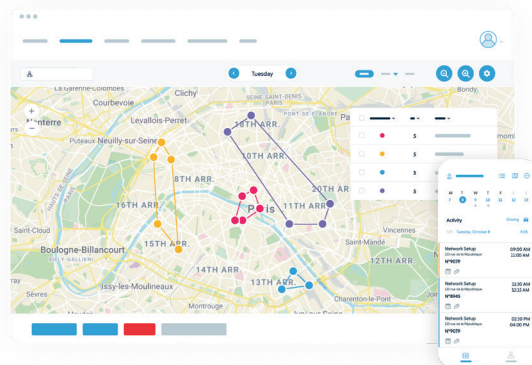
Tuesday

Clichy
Courbevoie
Nanterre
Puteaux Neuilly-sur-Seine
18TH ARR.
10TH ARR.
8TH ARR.
16TH ARR.
Paris
11TH ARR.
20TH ARR.
Saint-Cloud
15TH ARR.
Boulogne-Billancourt
14TH ARR.
13TH ARR.
Issy-les-Moulineaux
Sèvres
Montrouge
Charenton-le-Pont
Ivry-sur-Seine

| | | | |
|---|---|---|---|
| | | 5 | |
| | | 5 | |
| | | 3 | |
| | | 5 | |

M T W T F
7 8 9 10 11

Activity
Tuesday, October 8

Network Setup
N°9029
09:00 AM
11:00 AM

Network Setup
N°8945
12:30 AM
12:15 AM

Network Setup
N°9029
02:10 PM
04:00 PM